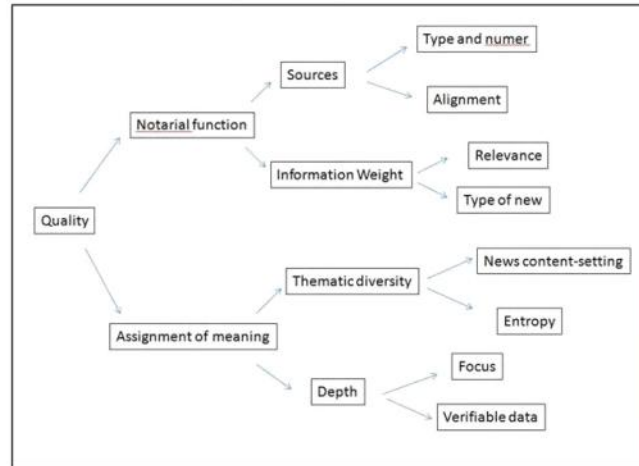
Quality

Notarial function

Sources

Type and numer

Alignment

Information Weight

Relevance

Type of new

Assignment of meaning

Thematic diversity

News content-setting

Entropy

Depth

Focus

Verifiable data